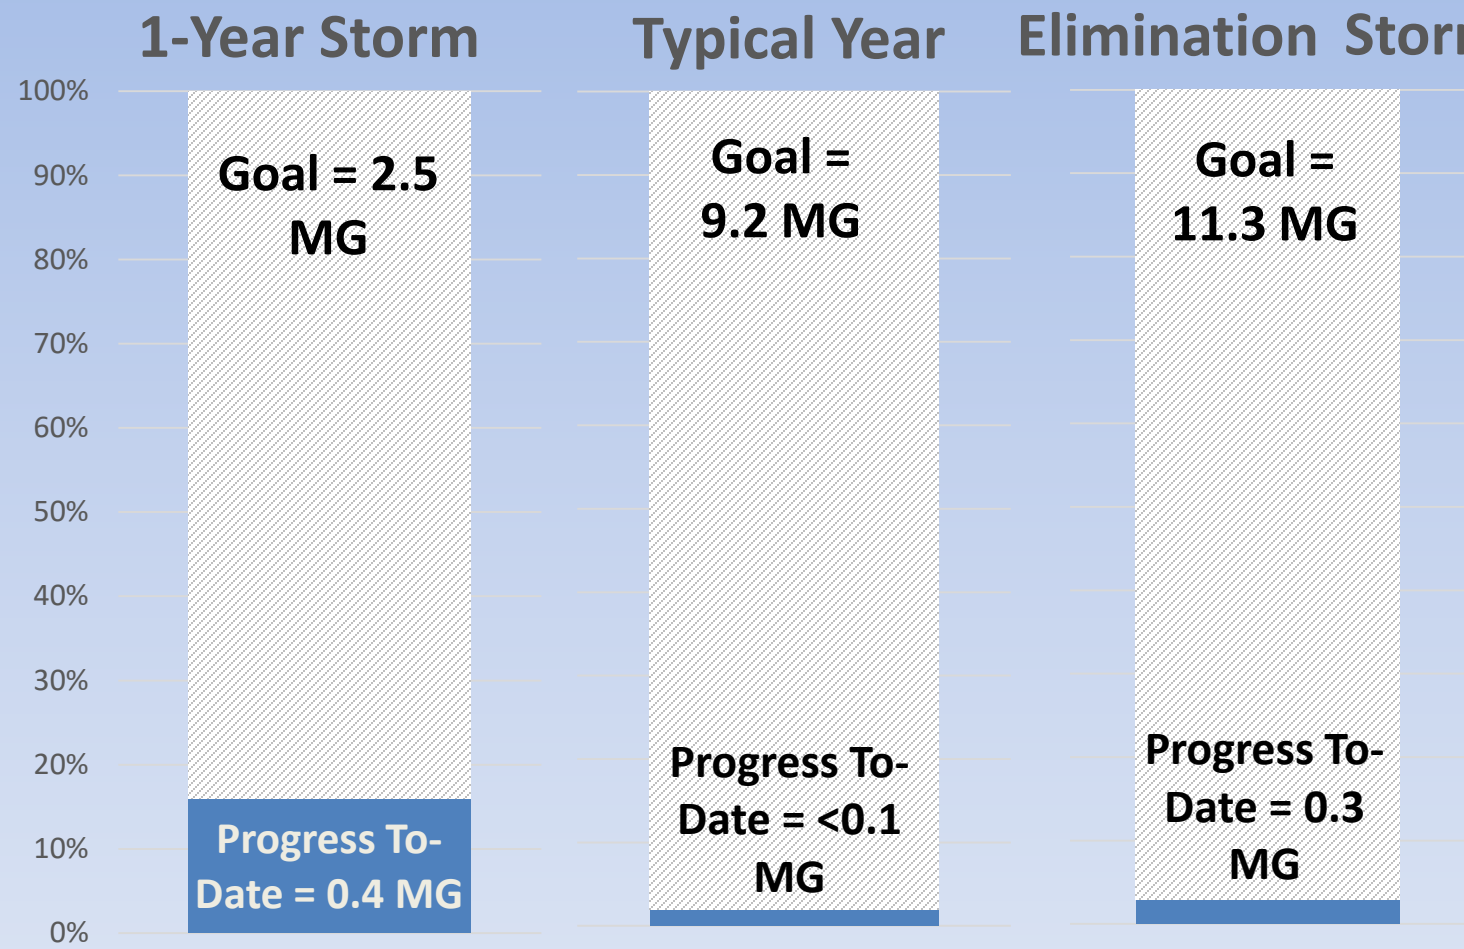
1-Year Storm

Typical Year

Elimination Stor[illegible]

100%
90%
80%
70%
60%
50%
40%
30%
20%
10%
0%

Goal = 2.5 MG

Progress To-Date = 0.4 MG

Goal = 9.2 MG

Progress To-Date = <0.1 MG

Goal = 11.3 MG

Progress To-Date = 0.3 MG